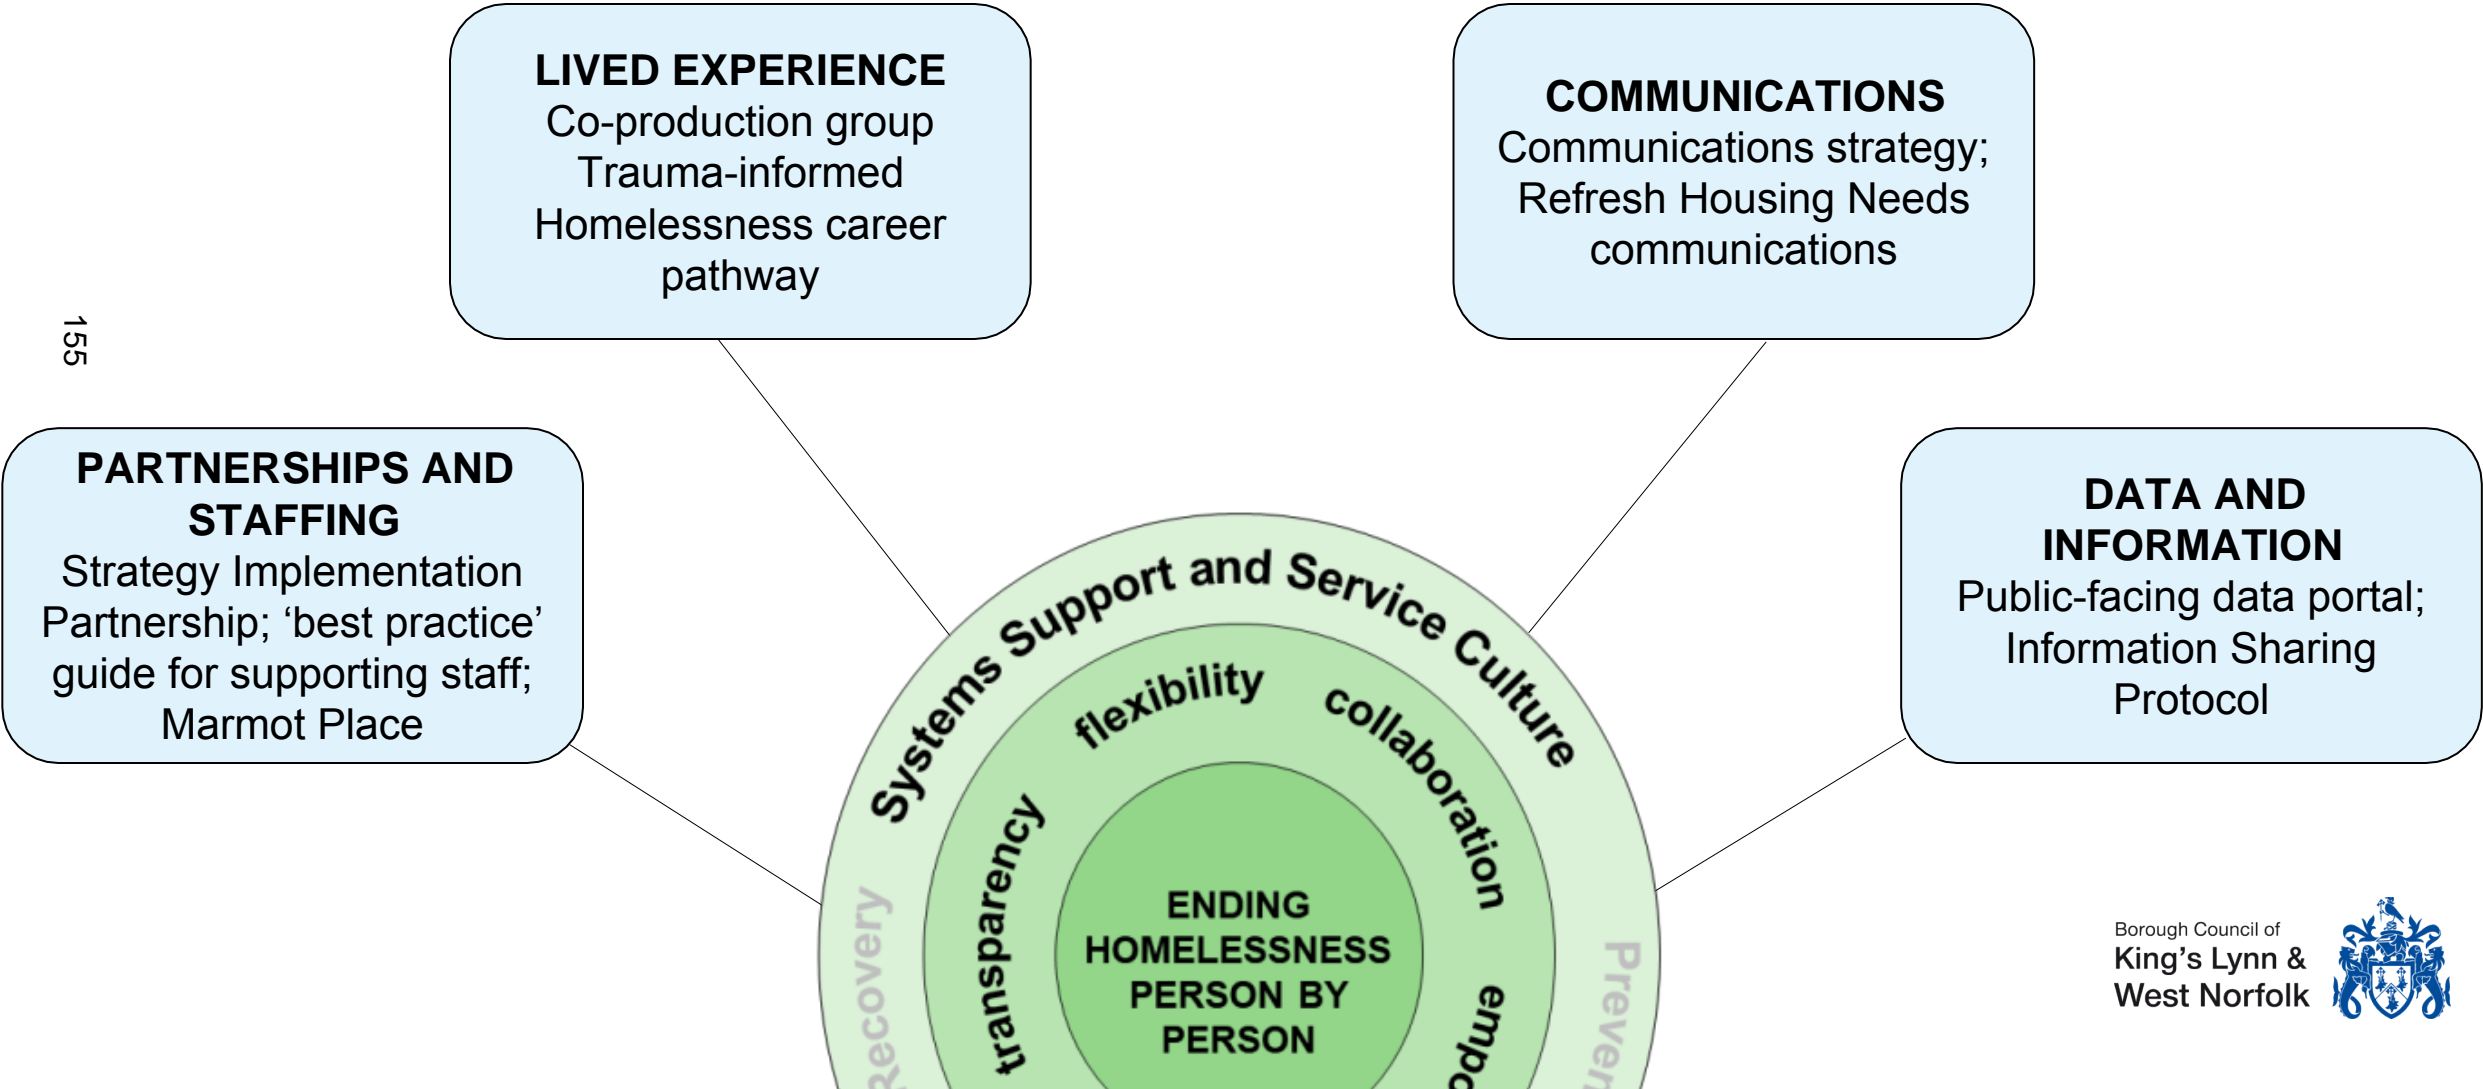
155

LIVED EXPERIENCE
Co-production group
Trauma-informed
Homelessness career pathway

COMMUNICATIONS
Communications strategy;
Refresh Housing Needs communications

PARTNERSHIPS AND STAFFING
Strategy Implementation Partnership; 'best practice' guide for supporting staff; Marmot Place

DATA AND INFORMATION
Public-facing data portal;
Information Sharing Protocol

Systems Support and Service Culture

flexibility

collaboration

transparency

empo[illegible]

Recovery

Preven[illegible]

ENDING HOMELESSNESS PERSON BY PERSON

Borough Council of
King's Lynn &
West Norfolk